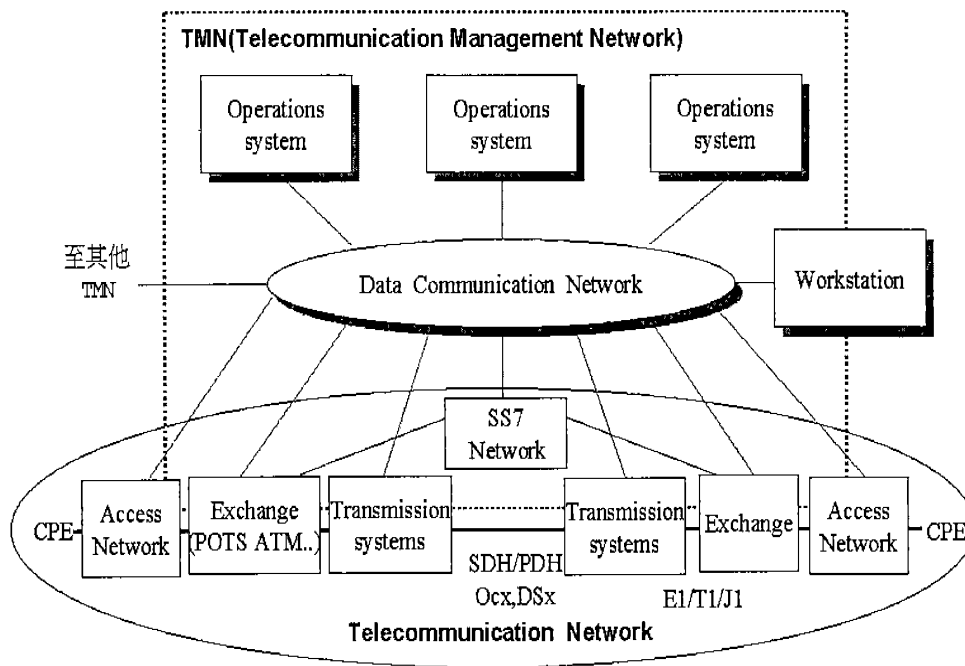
TMN(Telecommunication Management Network)

Operations system

Operations system

Operations system

至其他 TMN

Data Communication Network

Workstation

SS7 Network

CPE

Access Network

Exchange (POTS ATM..)

Transmission systems

SDH/PDH Ocx,DSx

Transmission systems

Exchange

E1/T1/J1

Access Network

CPE

Telecommunication Network